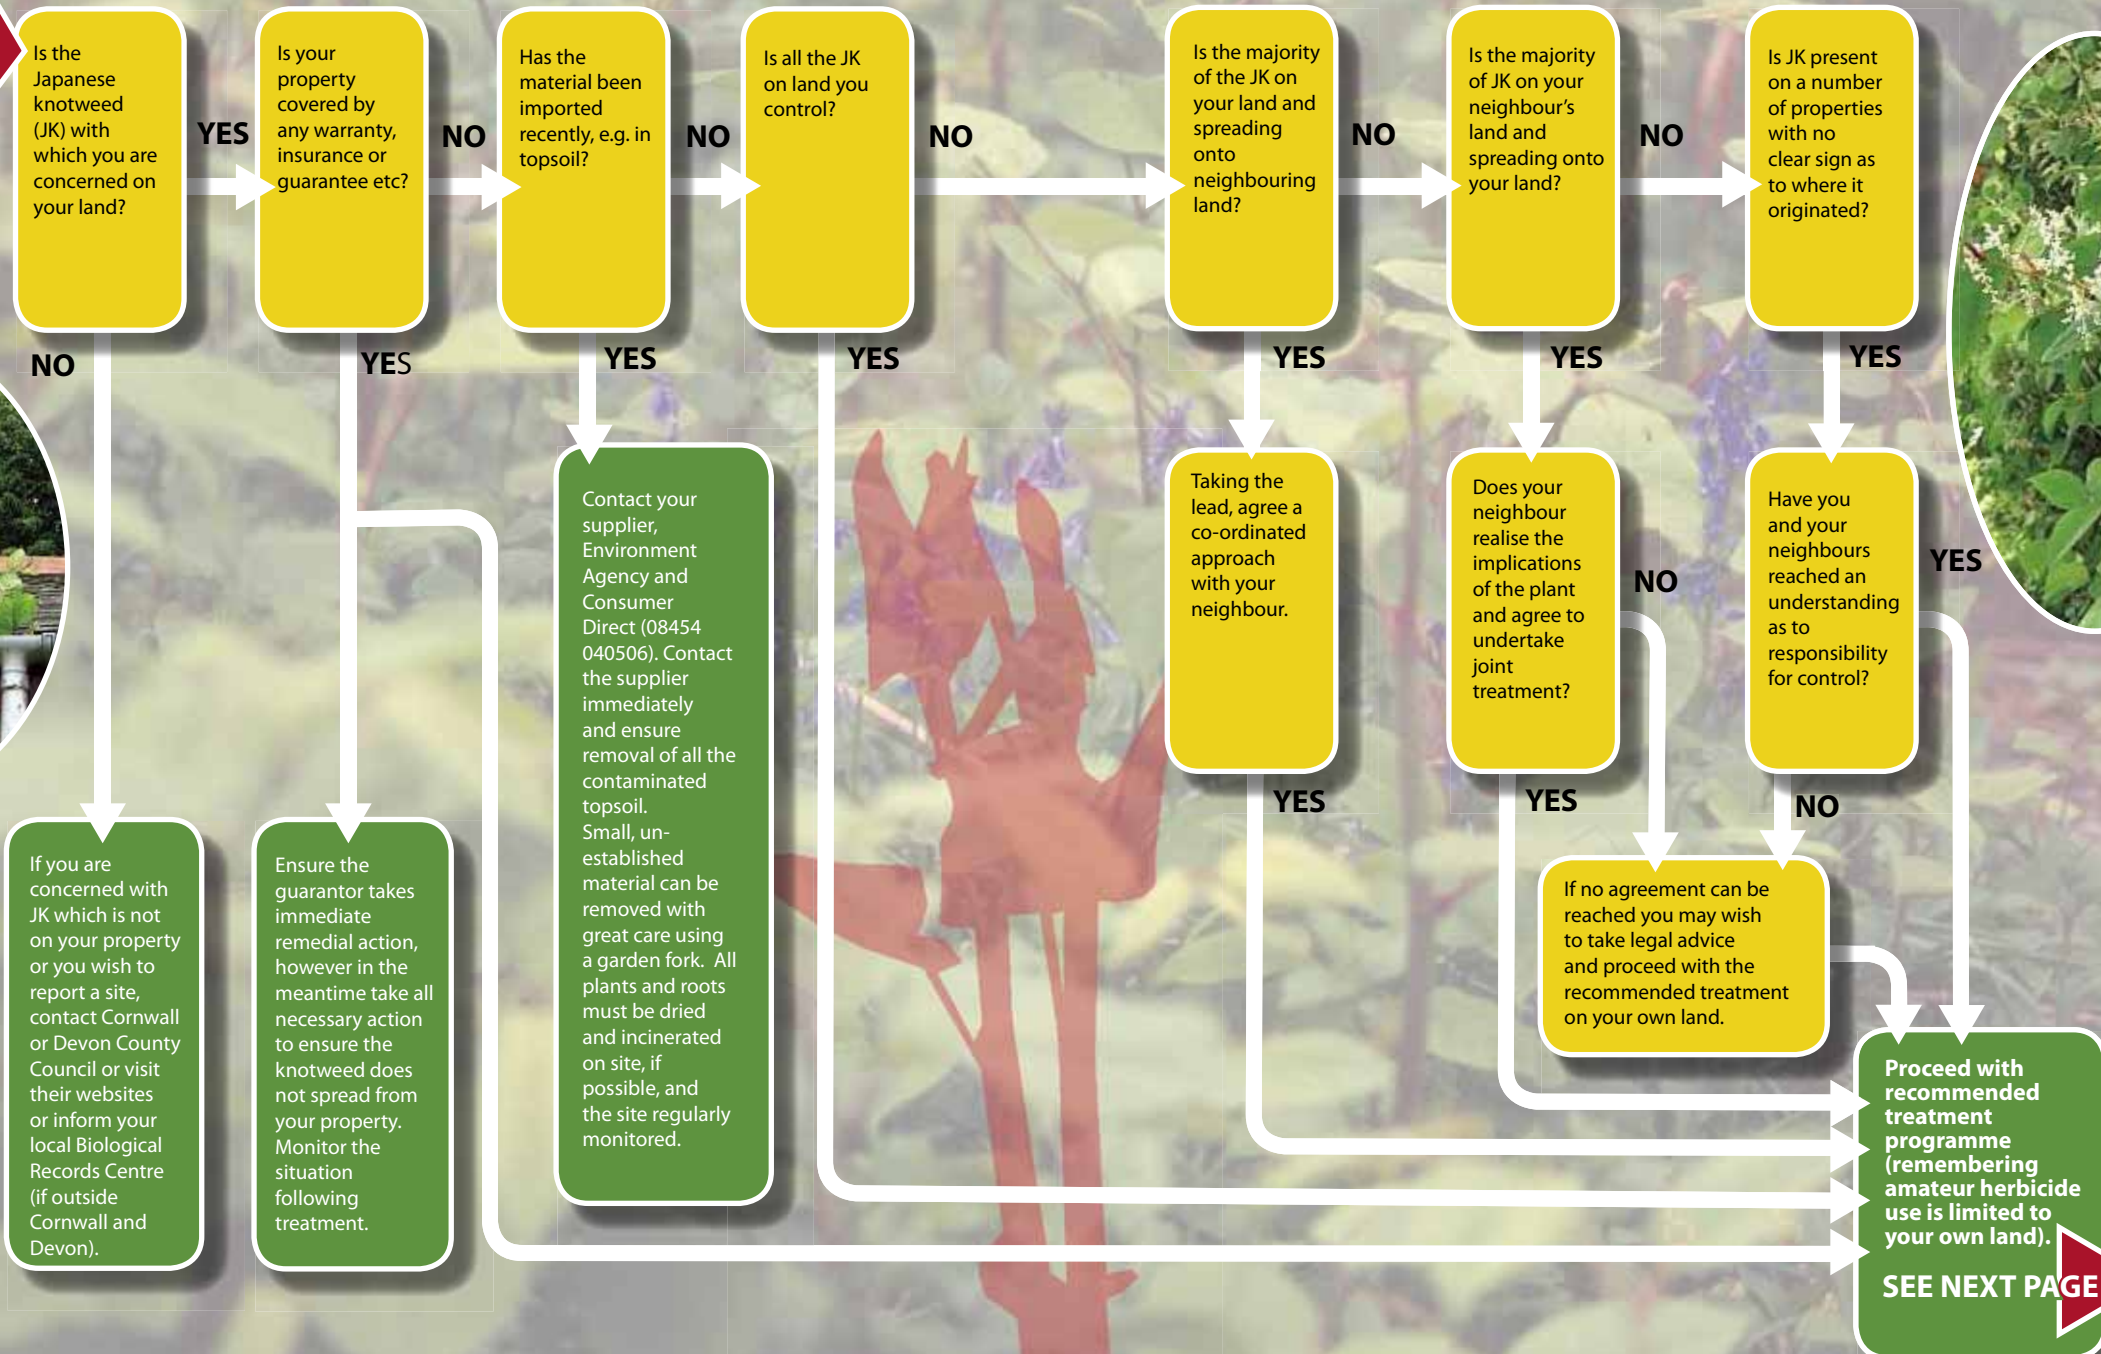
Is the Japanese knotweed (JK) with which you are concerned on your land?

YES

Is your property covered by any warranty, insurance or guarantee etc?

NO

Has the material been imported recently, e.g. in topsoil?

NO

Is all the JK on land you control?

NO

Is the majority of the JK on your land and spreading onto neighbouring land?

NO

Is the majority of JK on your neighbour's land and spreading onto your land?

NO

Is JK present on a number of properties with no clear sign as to where it originated?

NO

YES

YES

YES

YES

YES

YES

If you are concerned with JK which is not on your property or you wish to report a site, contact Cornwall or Devon County Council or visit their websites or inform your local Biological Records Centre (if outside Cornwall and Devon).

Ensure the guarantor takes immediate remedial action, however in the meantime take all necessary action to ensure the knotweed does not spread from your property. Monitor the situation following treatment.

Contact your supplier, Environment Agency and Consumer Direct (08454 040506). Contact the supplier immediately and ensure removal of all the contaminated topsoil. Small, un-established material can be removed with great care using a garden fork. All plants and roots must be dried and incinerated on site, if possible, and the site regularly monitored.

Taking the lead, agree a co-ordinated approach with your neighbour.

Does your neighbour realise the implications of the plant and agree to undertake joint treatment?

NO

Have you and your neighbours reached an understanding as to responsibility for control?

YES

YES

YES

NO

If no agreement can be reached you may wish to take legal advice and proceed with the recommended treatment on your own land.

Proceed with recommended treatment programme (remembering amateur herbicide use is limited to your own land).

SEE NEXT PAGE